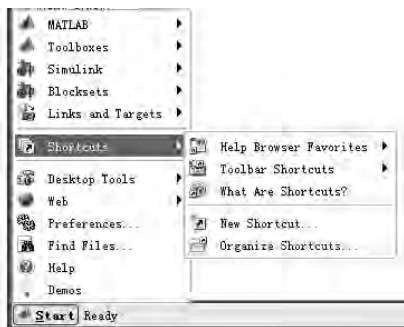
MATLAB
Toolboxes
Simulink
Blocksets
Links and Targets
Shortcuts
Desktop Tools
Web
Preferences...
Find Files...
Help
Demos

Help Browser Favorites
Toolbar Shortcuts
What Are Shortcuts?
New Shortcut...
Organize Shortcuts...

Start Ready